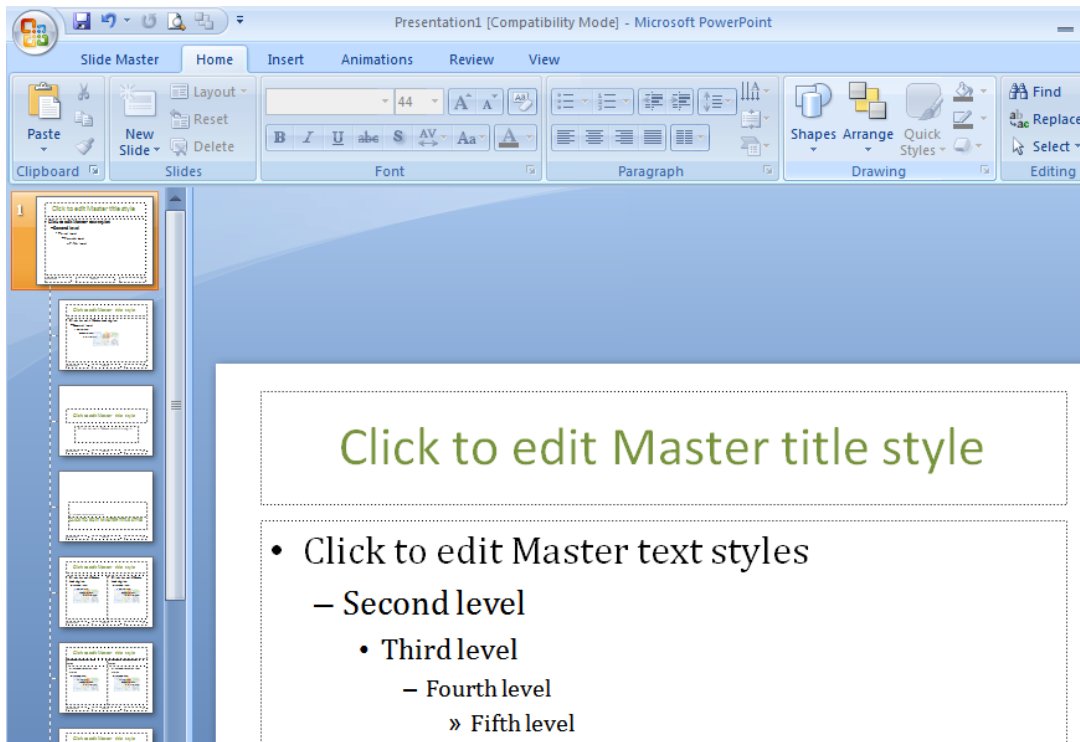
Presentation1 [Compatibility Mode] - Microsoft PowerPoint

Slide Master Home Insert Animations Review View

Paste
Clipboard

New Slide
Layout
Reset
Delete
Slides

44
B I U abe S AV Aa A
Font

Paragraph

Shapes Arrange Quick Styles
Drawing

Find
Replace
Select
Editing

1

Click to edit Master title style

• Click to edit Master text styles
– Second level
• Third level
– Fourth level
» Fifth level